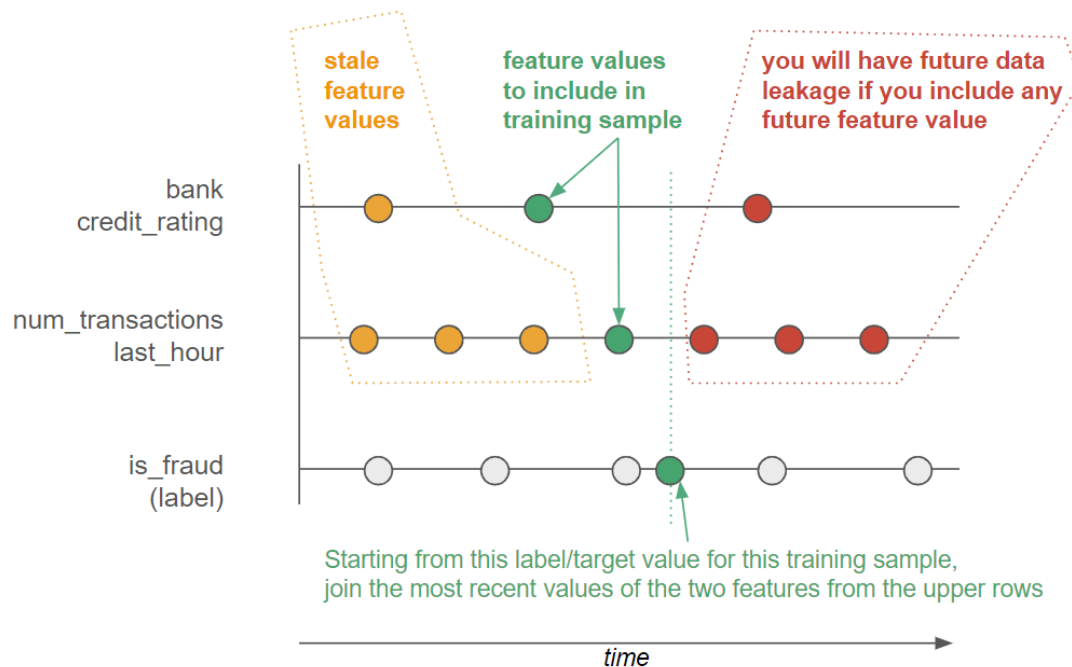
stale feature values

feature values to include in training sample

you will have future data leakage if you include any future feature value

bank credit_rating

num_transactions last_hour

is_fraud (label)

Starting from this label/target value for this training sample, join the most recent values of the two features from the upper rows

time